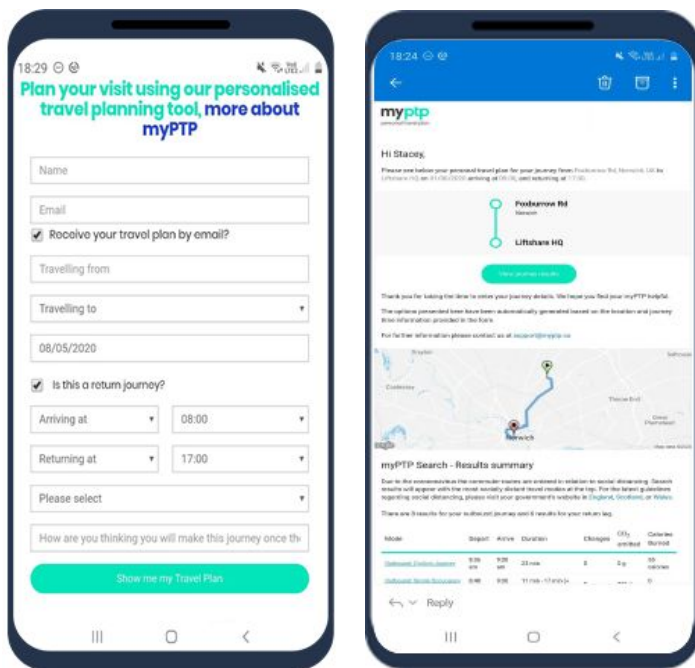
18:29

Plan your visit using our personalised travel planning tool, more about myPTP

Name

Email

Receive your travel plan by email?

Travelling from

Travelling to

08/05/2020

Is this a return journey?

Arriving at

08:00

Returning at

17:00

Please select

How are you thinking you will make this journey once th

Show me my Travel Plan

18:24

myptp

Hi Stacey,

Please see below your personal travel plan for your journey from Foxburrow Rd, Norwich, UK to Liftshare HQ on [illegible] arriving at 09:00, and returning at 17:00.

Foxburrow Rd

Norwich

Liftshare HQ

View journey results

Thank you for taking the time to enter your journey details. We hope you find your myPTP helpful.

The options presented here have been automatically generated based on the location and journey time information provided in the form.

For further information please contact us at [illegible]

Norwich

myPTP Search - Results summary

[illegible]

| Mode | Depart | Arrive | Duration | Changes | $CO_2$ emitted | Calories burned |
|---|---|---|---|---|---|---|
| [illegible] | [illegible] | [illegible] | 23 mins | 0 | 0 g | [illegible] |
| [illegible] | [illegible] | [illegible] | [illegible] | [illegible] | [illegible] | 0 |

Reply